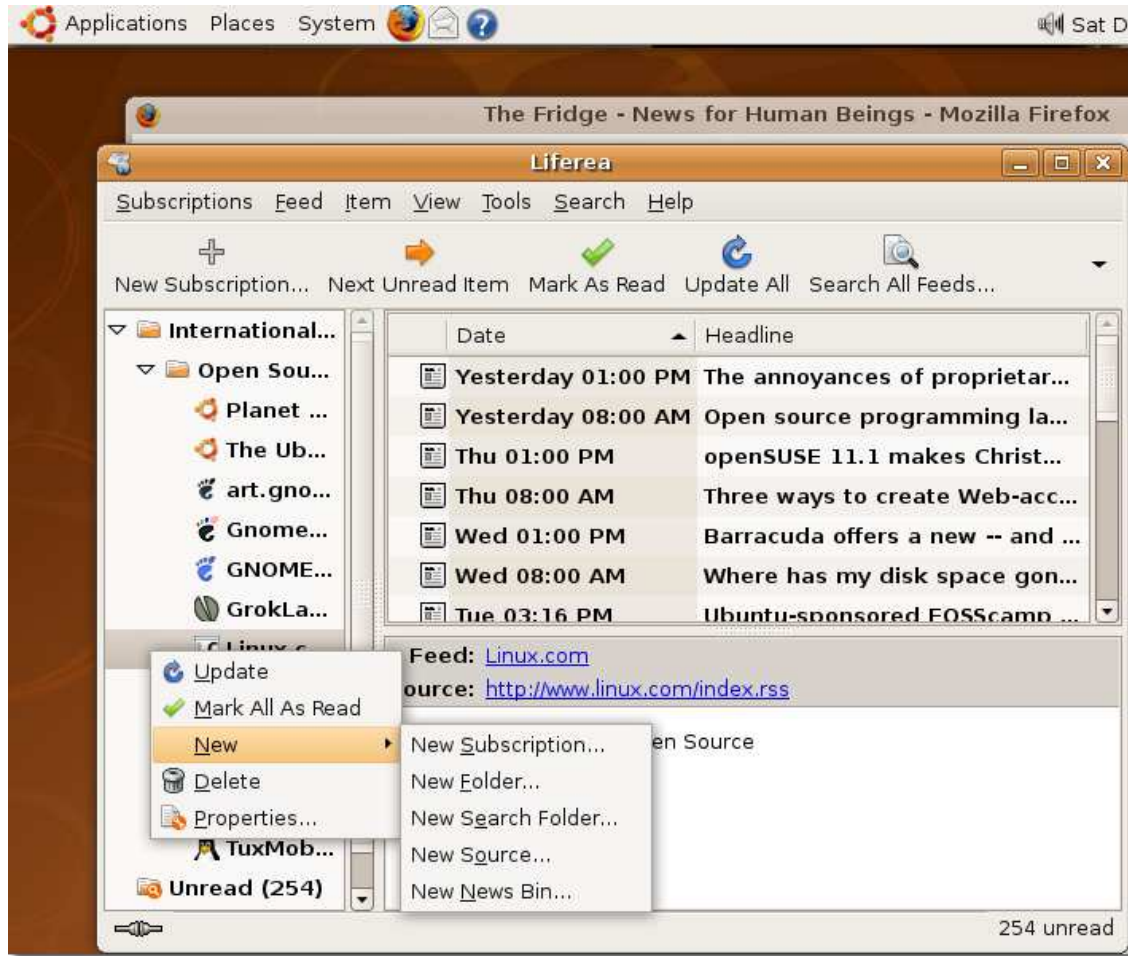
Applications Places System

Sat D

The Fridge - News for Human Beings - Mozilla Firefox

Liferea

Subscriptions Feed Item View Tools Search Help

New Subscription... Next Unread Item Mark As Read Update All Search All Feeds...

International...
Open Sou...
Planet ...
The Ub...
art.gno...
Gnome...
GNOME...
GrokLa...
Linux.c
TuxMob...
Unread (254)

| | Date | Headline |
|---|---|---|
| | Yesterday 01:00 PM | The annoyances of proprietar... |
| | Yesterday 08:00 AM | Open source programming la... |
| | Thu 01:00 PM | openSUSE 11.1 makes Christ... |
| | Thu 08:00 AM | Three ways to create Web-acc... |
| | Wed 01:00 PM | Barracuda offers a new -- and ... |
| | Wed 08:00 AM | Where has my disk space gon... |
| | Tue 03:16 PM | Ubuntu-sponsored FOSScamp ... |

Feed: Linux.com
ource: http://www.linux.com/index.rss

en Source

Update
Mark All As Read
New
Delete
Properties...

New Subscription...
New Folder...
New Search Folder...
New Source...
New News Bin...

254 unread